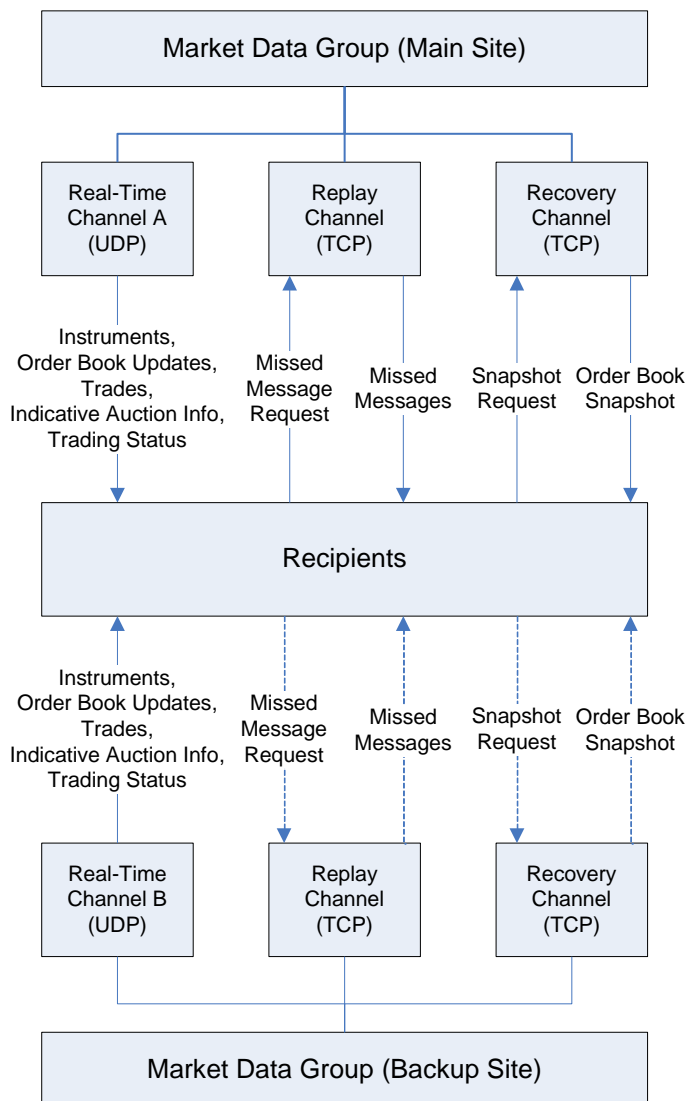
Market Data Group (Main Site)

Real-Time Channel A (UDP)

Replay Channel (TCP)

Recovery Channel (TCP)

Instruments, Order Book Updates, Trades, Indicative Auction Info, Trading Status

Missed Message Request

Missed Messages

Snapshot Request

Order Book Snapshot

Recipients

Instruments, Order Book Updates, Trades, Indicative Auction Info, Trading Status

Missed Message Request

Missed Messages

Snapshot Request

Order Book Snapshot

Real-Time Channel B (UDP)

Replay Channel (TCP)

Recovery Channel (TCP)

Market Data Group (Backup Site)